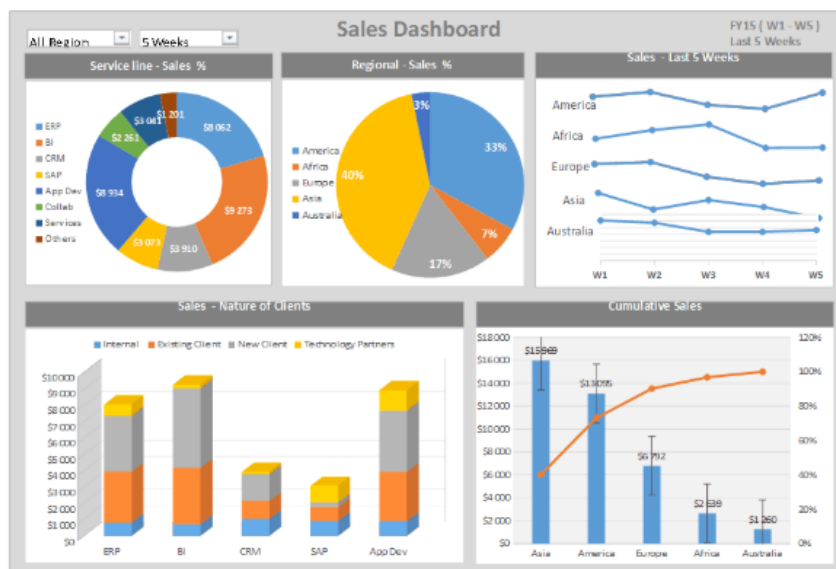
All Region
5 Weeks
Sales Dashboard
FY15 ( W1 - W5 )
Last 5 Weeks

Service line - Sales %
ERP
BI
CRM
SAP
App Dev
Collab
Services
Others
$8 062
$9 273
$3 910
$3 073
$8 934
$2 261
$3 061
$1 201

Regional - Sales %
America
Africa
Europe
Asia
Australia
33%
7%
17%
40%
3%

Sales - Last 5 Weeks
America
Africa
Europe
Asia
Australia
W1
W2
W3
W4
W5

Sales - Nature of Clients
Internal
Existing Client
New Client
Technology Partners
$10000
$9 000
$8 000
$7 000
$6 000
$5 000
$4 000
$3 000
$2 000
$1 000
$0
ERP
BI
CRM
SAP
App Dev

Cumulative Sales
$18 000
$16 000
$14 000
$12 000
$10 000
$8 000
$6 000
$4 000
$2 000
$0
120%
100%
80%
60%
40%
20%
0%
$15969
$13095
$6 712
$2 639
$1 260
Asia
America
Europe
Africa
Australia